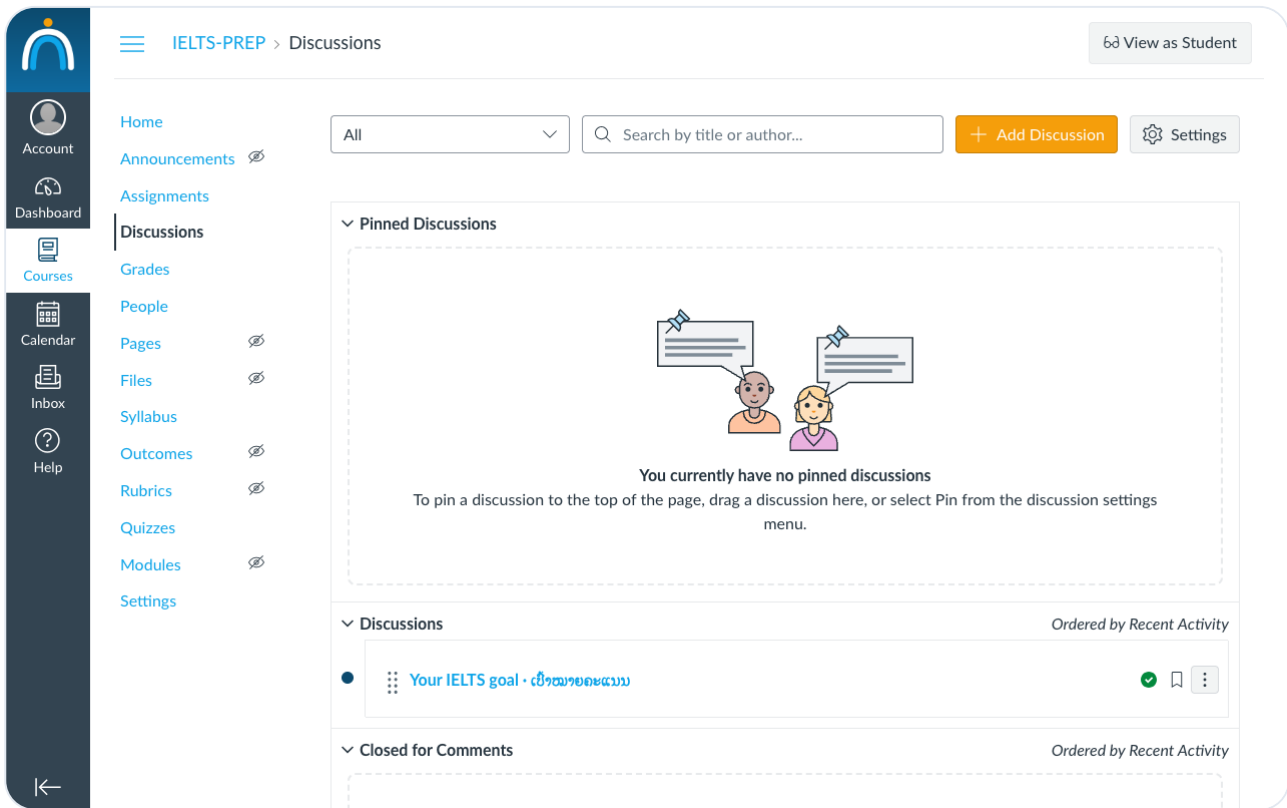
Account
Dashboard
Courses
Calendar
Inbox
Help

IELTS-PREP > Discussions

View as Student

Home
Announcements
Assignments
Discussions
Grades
People
Pages
Files
Syllabus
Outcomes
Rubrics
Quizzes
Modules
Settings

All

Search by title or author...

+ Add Discussion

Settings

Pinned Discussions

You currently have no pinned discussions
To pin a discussion to the top of the page, drag a discussion here, or select Pin from the discussion settings menu.

Discussions

Ordered by Recent Activity

Your IELTS goal • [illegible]

Closed for Comments

Ordered by Recent Activity